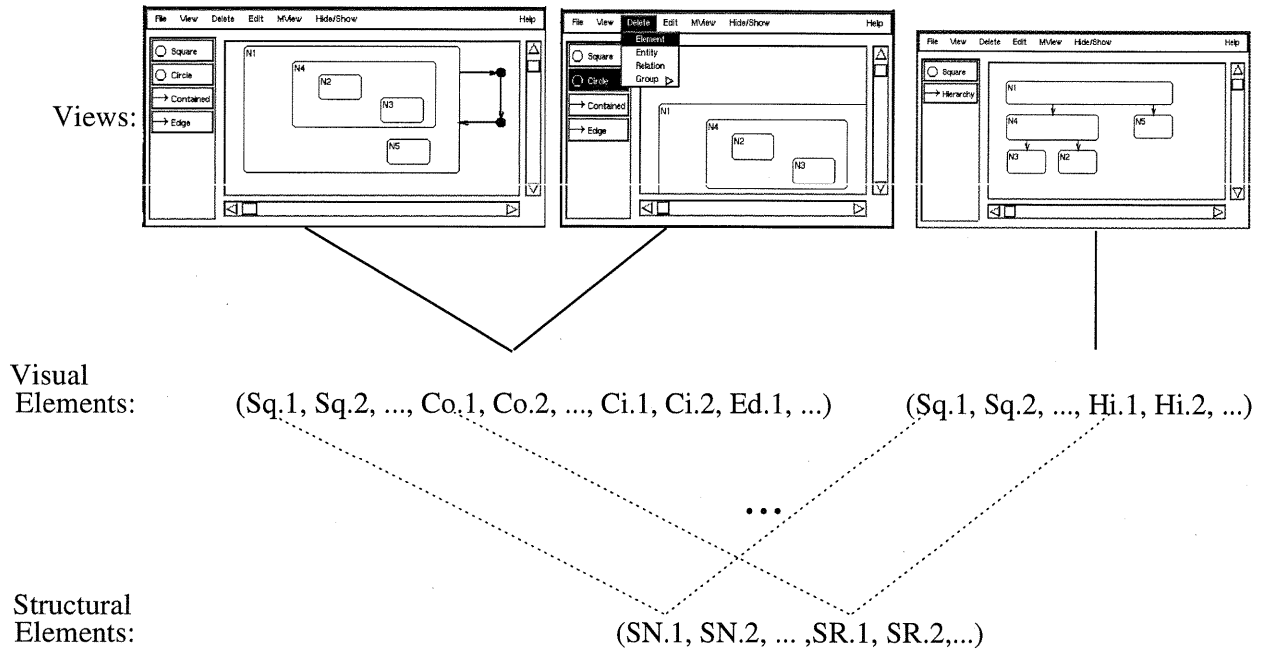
Views:

File View Delete Edit MView Hide/Show Help

Square
Circle
Contained
Edge

N1
N4
N2
N3
N5

File View Delete Edit MView Hide/Show Help

Element
Entity
Relation
Group

Square
Circle
Contained
Edge

N1
N4
N2
N3

File View Delete Edit MView Hide/Show Help

Square
Hierarchy

N1
N4
N5
N3
N2

Visual Elements:

(Sq.1, Sq.2, ..., Co.1, Co.2, ..., Ci.1, Ci.2, Ed.1, ...)

(Sq.1, Sq.2, ..., Hi.1, Hi.2, ...)

...

Structural Elements:

(SN.1, SN.2, ... ,SR.1, SR.2,...)